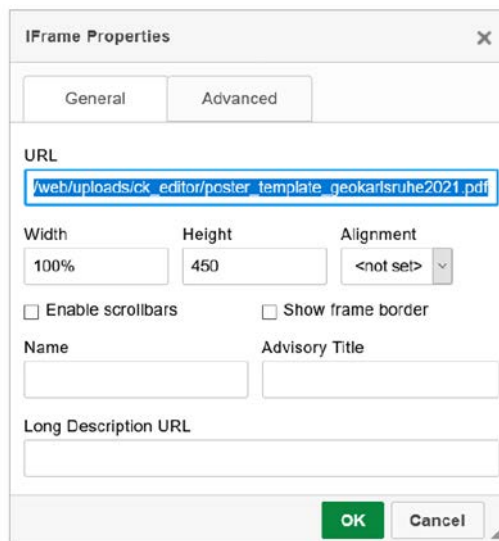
IFrame Properties ×

General Advanced

URL

/web/uploads/ck_editor/poster_template_geokarlsruhe2021.pdf

Width

100%

Height

450

Alignment

<not set>

☐ Enable scrollbars

☐ Show frame border

Name

Advisory Title

Long Description URL

OK Cancel